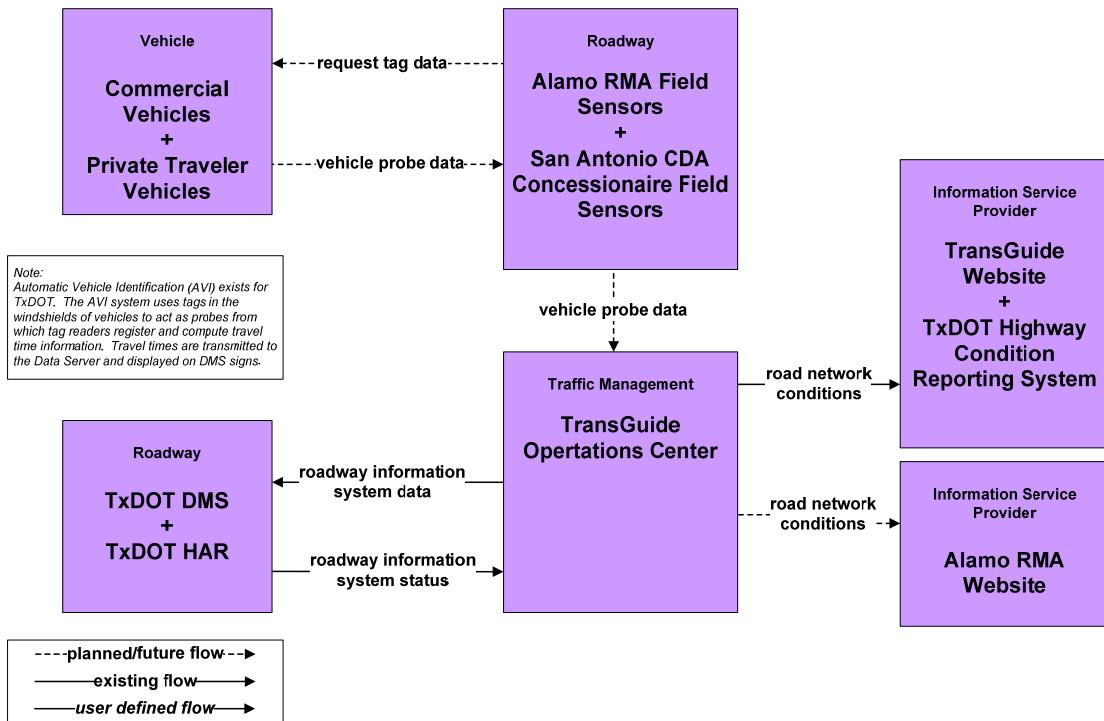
Vehicle

Commercial Vehicles
+
Private Traveler Vehicles

request tag data

vehicle probe data

Roadway

Alamo RMA Field Sensors
+
San Antonio CDA Concessionaire Field Sensors

Note:
Automatic Vehicle Identification (AVI) exists for TxDOT. The AVI system uses tags in the windshields of vehicles to act as probes from which tag readers register and compute travel time information. Travel times are transmitted to the Data Server and displayed on DMS signs.

vehicle probe data

Information Service Provider

TransGuide Website
+
TxDOT Highway Condition Reporting System

road network conditions

Traffic Management

TransGuide Opertations Center

Roadway

TxDOT DMS
+
TxDOT HAR

roadway information system data

roadway information system status

road network conditions

Information Service Provider

Alamo RMA Website

planned/future flow

existing flow

user defined flow